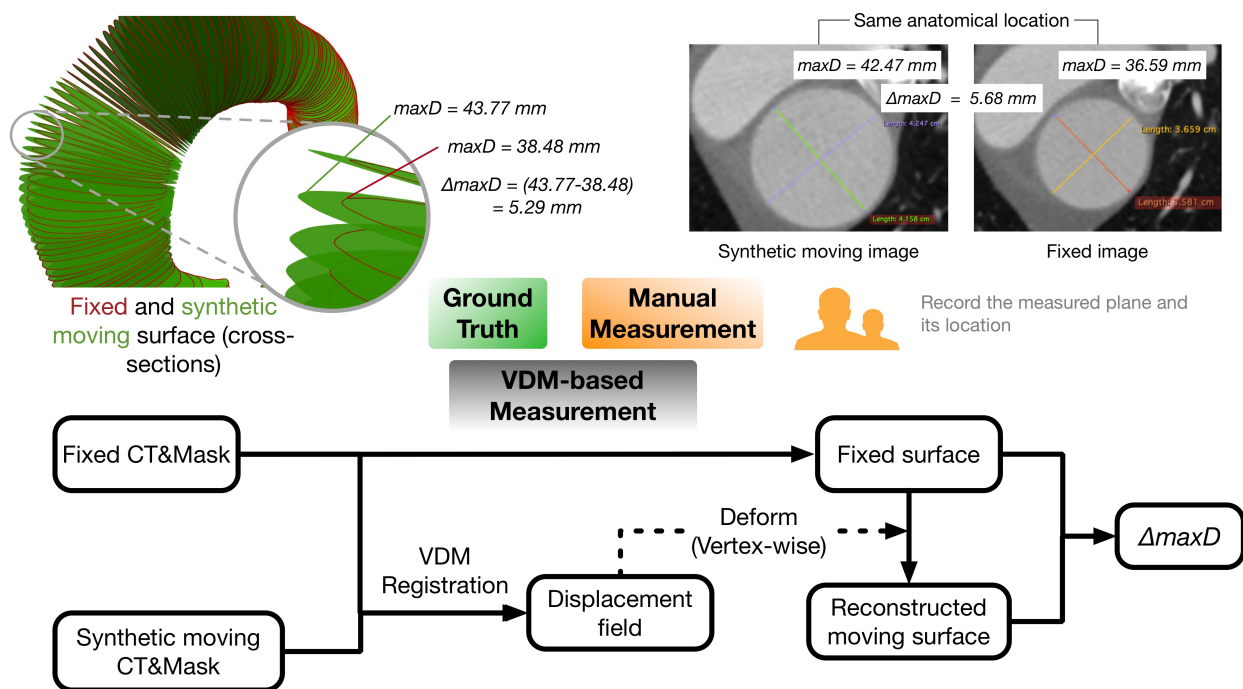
maxD = 43.77 mm

maxD = 38.48 mm

ΔmaxD = (43.77-38.48) = 5.29 mm

Fixed and synthetic moving surface (cross-sections)

Same anatomical location

maxD = 42.47 mm

maxD = 36.59 mm

ΔmaxD = 5.68 mm

Length: 4.247 cm

Length: 4.158 cm

Length: 3.659 cm

Length: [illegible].581 cm

Synthetic moving image

Fixed image

Ground Truth

Manual Measurement

Record the measured plane and its location

VDM-based Measurement

Fixed CT&Mask

Fixed surface

Deform (Vertex-wise)

VDM Registration

Displacement field

ΔmaxD

Reconstructed moving surface

Synthetic moving CT&Mask